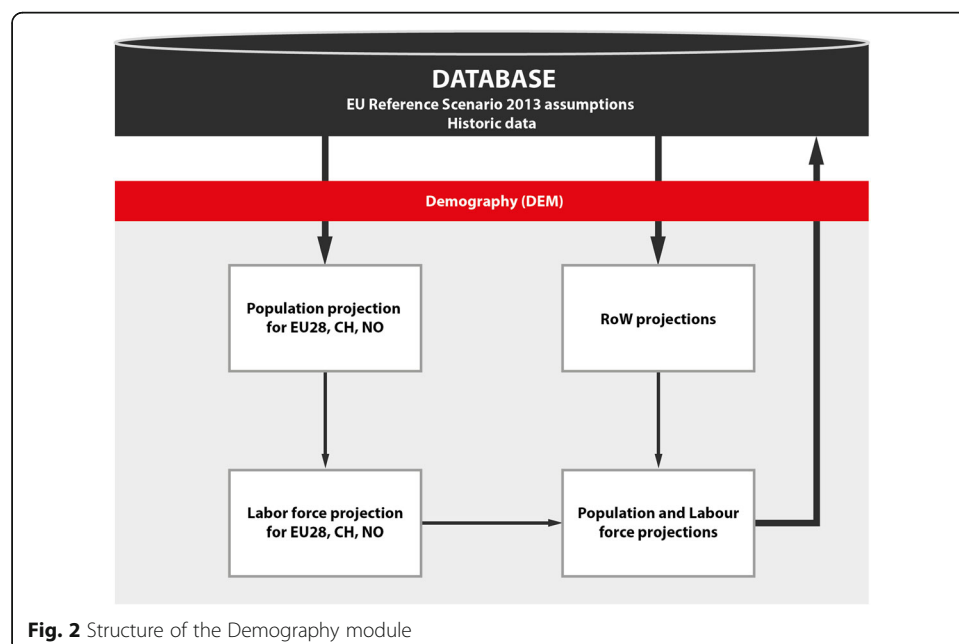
DATABASE
EU Reference Scenario 2013 assumptions
Historic data

Demography (DEM)

Population projection for EU28, CH, NO

RoW projections

Labor force projection for EU28, CH, NO

Population and Labour force projections

Fig. 2 Structure of the Demography module